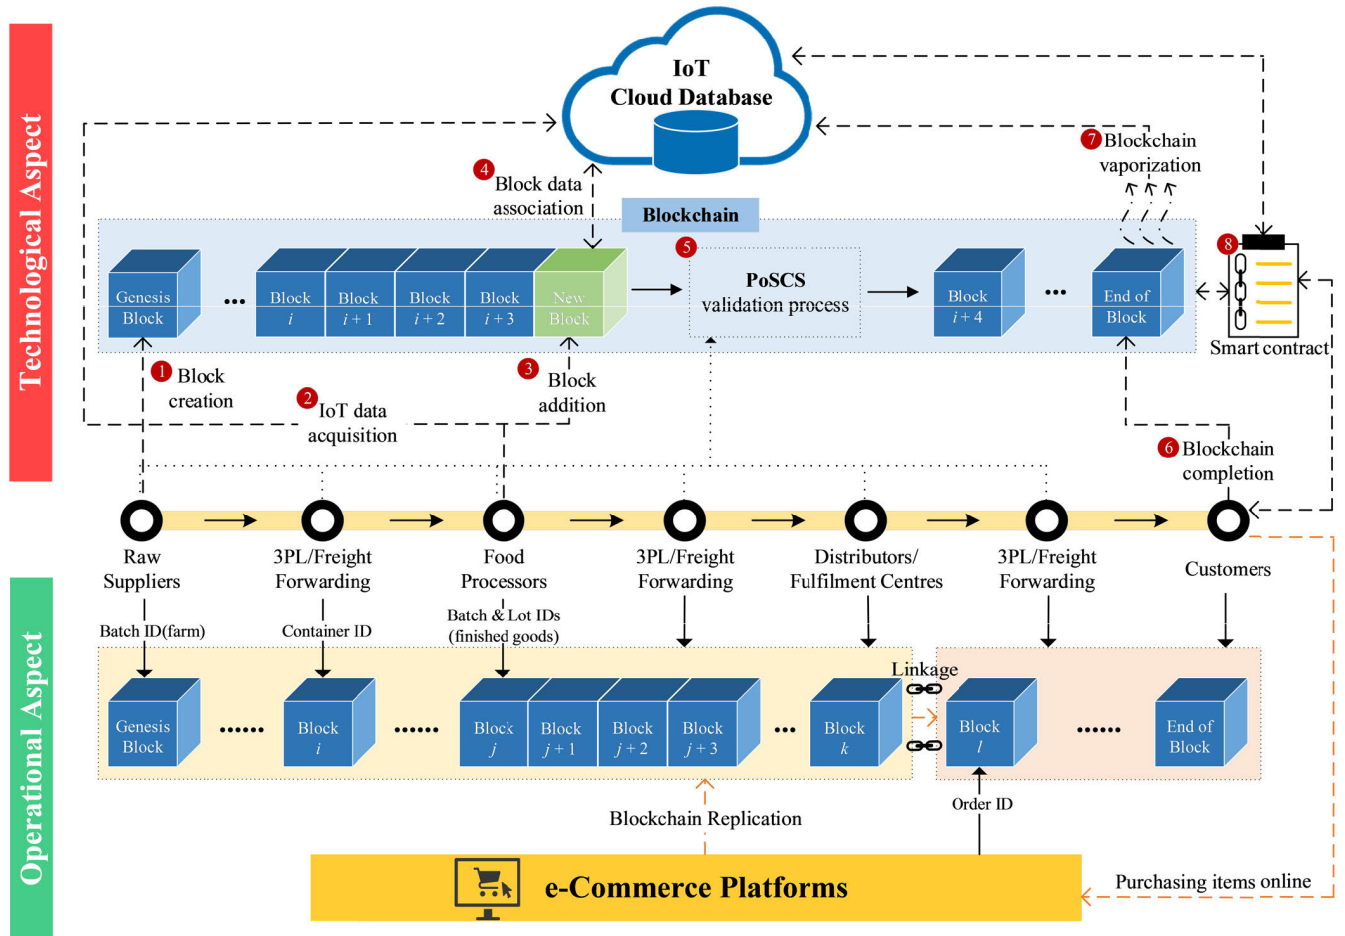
Technological Aspect

IoT
Cloud Database

7 Blockchain vaporization

4 Block data association

Blockchain

Genesis Block … Block $i$ Block $i+1$ Block $i+2$ Block $i+3$ New Block

5 PoSCS validation process

Block $i+4$ … End of Block

8 Smart contract

1 Block creation

2 IoT data acquisition

3 Block addition

6 Blockchain completion

Raw Suppliers
3PL/Freight Forwarding
Food Processors
3PL/Freight Forwarding
Distributors/ Fulfilment Centres
3PL/Freight Forwarding
Customers

Batch ID(farm)
Container ID
Batch & Lot IDs (finished goods)

Operational Aspect

Genesis Block …… Block $i$ …… Block $j$ Block $j+1$ Block $j+2$ Block $j+3$ … Block $k$

Linkage

Block $l$ …… End of Block

Order ID

Blockchain Replication

e-Commerce Platforms

Purchasing items online